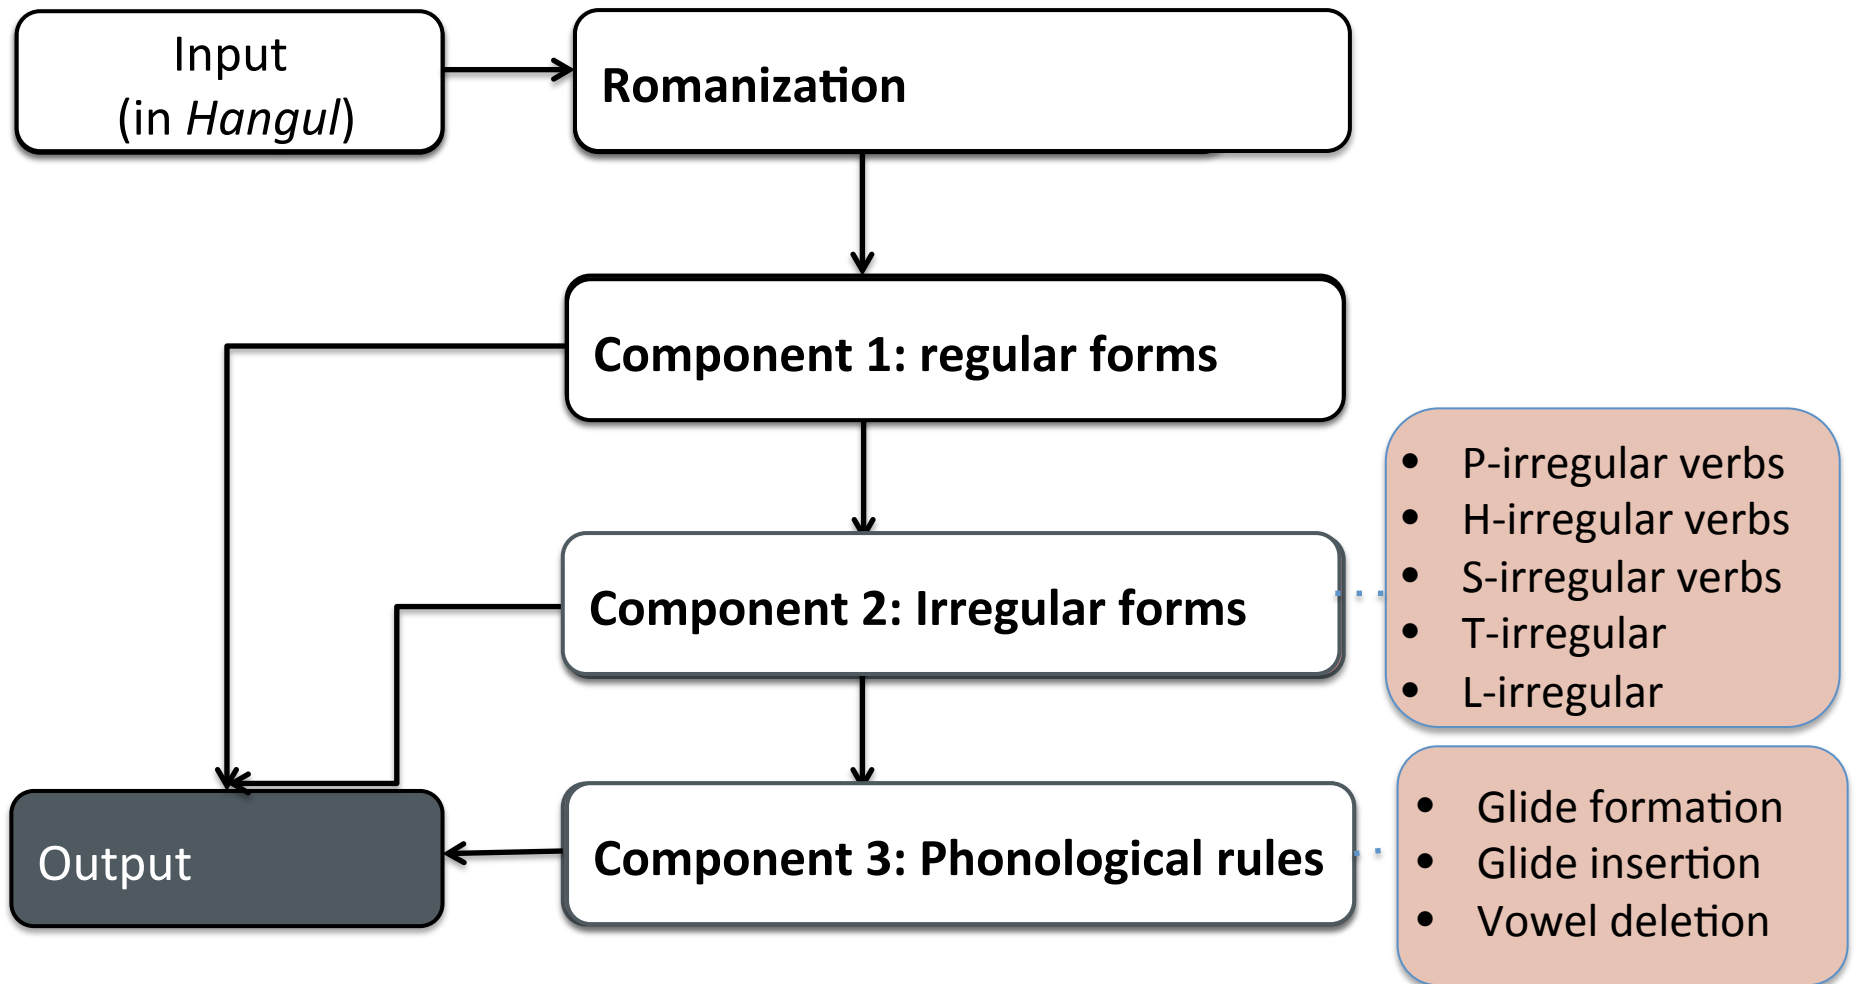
Input
(in *Hangul*)

**Romanization**

**Component 1: regular forms**

**Component 2: Irregular forms**

- P-irregular verbs
- H-irregular verbs
- S-irregular verbs
- T-irregular
- L-irregular

Output

**Component 3: Phonological rules**

- Glide formation
- Glide insertion
- Vowel deletion